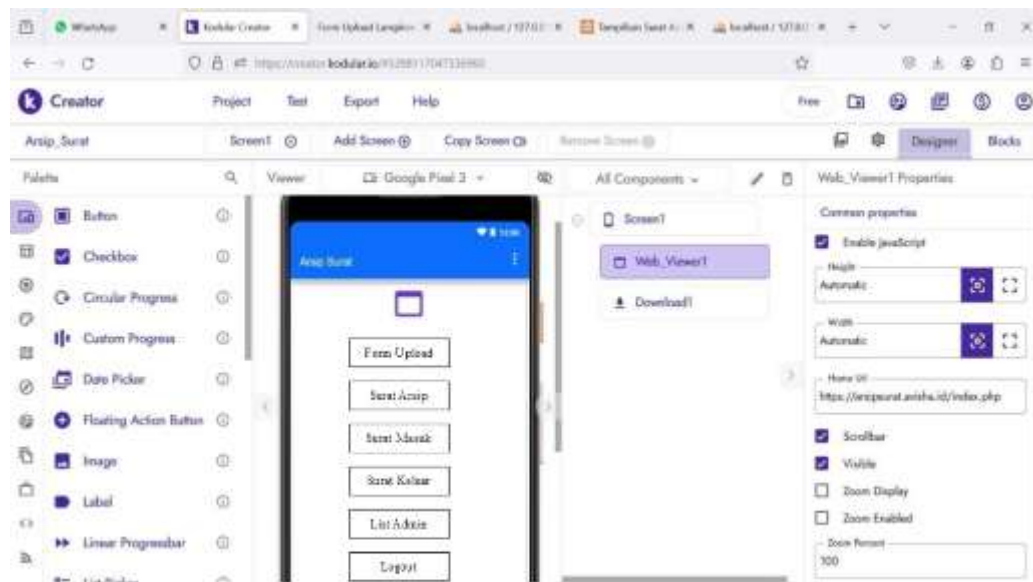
WhatsApp × Kodular Creator × Form Upload Lengkap × localhost / 127.0.0 × Tampilan Surat × localhost / 127.0.0 × +

https://creator.kodular.io/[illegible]

Creator Project Test Export Help Free

Arsip_Surat Screen1 Add Screen Copy Screen Remove Screen Designer Blocks

Palette

Button
Checkbox
Circular Progress
Custom Progress
Date Picker
Floating Action Button
Image
Label
Linear Progressbar

Viewer Google Pixel 3

Arsip Surat

Form Upload
Surat Arsip
Surat Masuk
Surat Keluar
List Admin
Logout

All Components

Screen1
Web_Viewer1
Download1

Web_Viewer1 Properties

Common properties

Enable JavaScript

Height
Automatic

Width
Automatic

Home Url
https://arsipsurat.avisha.id/index.php

Scrollbar
Visible
Zoom Display
Zoom Enabled

Zoom Percent
100